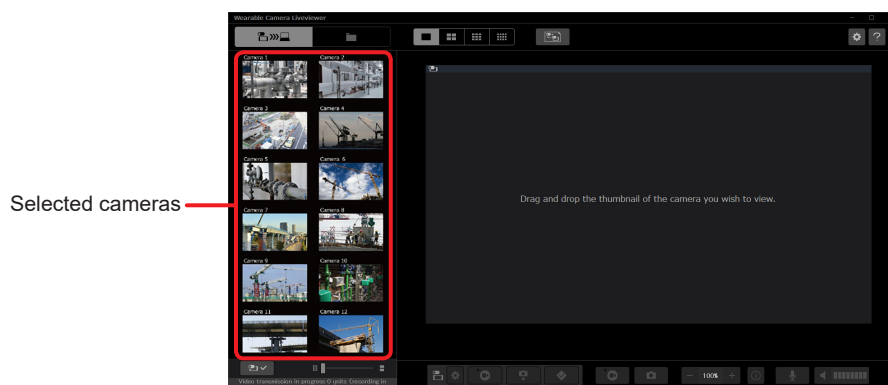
Wearable Camera Liveviewer

Selected cameras

Camera 1
Camera 2
Camera 3
Camera 4
Camera 5
Camera 6
Camera 7
Camera 8
Camera 9
Camera 10
Camera 11
Camera 12

Drag and drop the thumbnail of the camera you wish to view.

Video transmission in progress 0 units (Recording in

100%